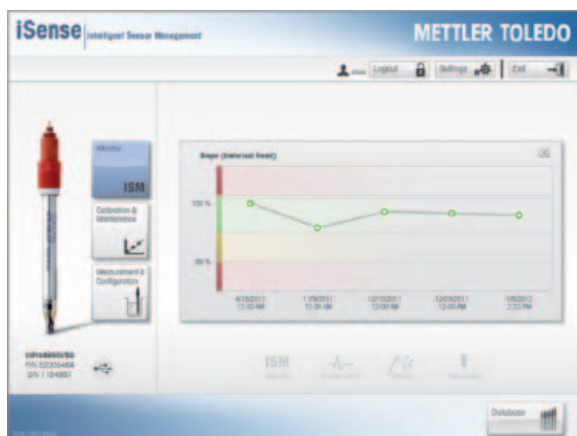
iSense | Intelligent Sensor Management

METTLER TOLEDO

Logout

Settings

Exit

Monitor

ISM

Calibration & Maintenance

Measurement & Configuration

Slope (interval trend)

100 %

80 %

4/15/2011 12:00 AM

7/5/2011 12:00 AM

10/10/2011 12:00 AM

12/5/2011 12:00 AM

1/5/2012 2:23 PM

ISM

InPro4800i/SG
P/N 52005464
S/N 1 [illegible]

Database